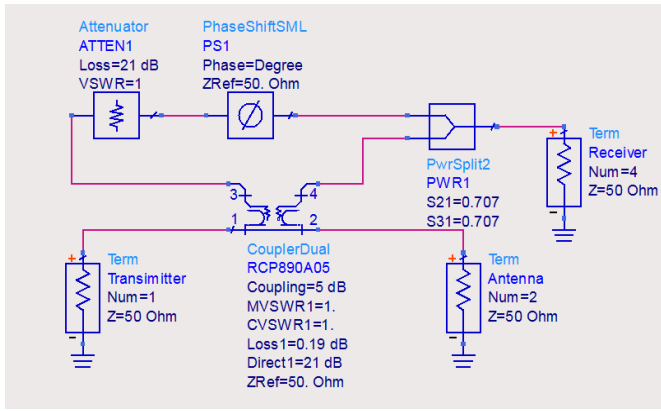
Attenuator
ATTEN1
Loss=21 dB
VSWR=1

PhaseShiftSML
PS1
Phase=Degree
ZRef=50. Ohm

Term
Receiver
Num=4
Z=50 Ohm

PwrSplit2
PWR1
S21=0.707
S31=0.707

3
4
1
2

Term
Transimitter
Num=1
Z=50 Ohm

CouplerDual
RCP890A05
Coupling=5 dB
MVSWR1=1.
CVSWR1=1.
Loss1=0.19 dB
Direct1=21 dB
ZRef=50. Ohm

Term
Antenna
Num=2
Z=50 Ohm